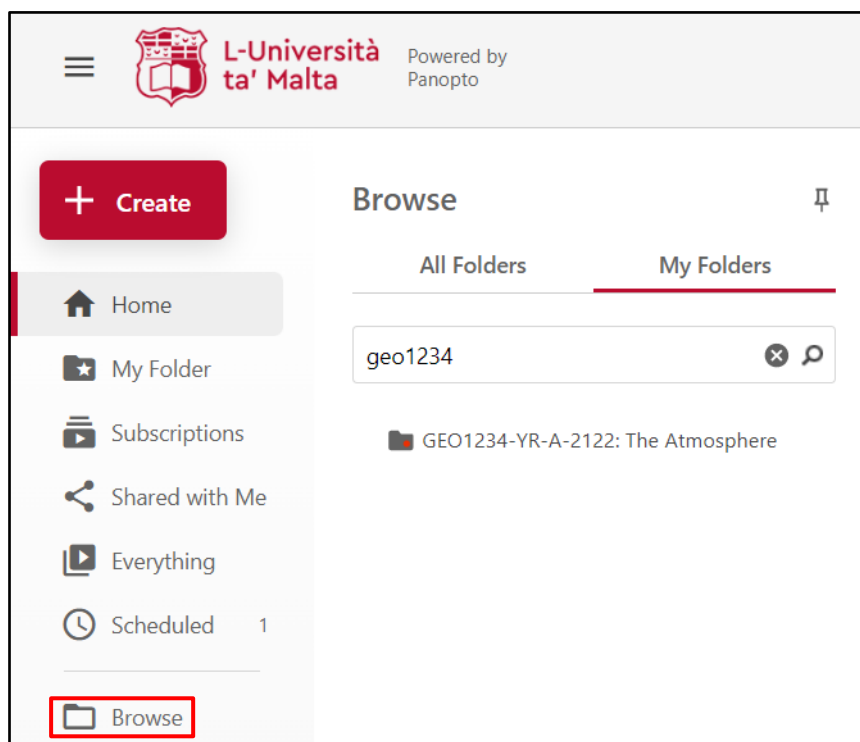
L-Università ta' Malta

Powered by Panopto

+ Create

Home

My Folder

Subscriptions

Shared with Me

Everything

Scheduled 1

Browse

Browse

All Folders

My Folders

geo1234

GEO1234-YR-A-2122: The Atmosphere